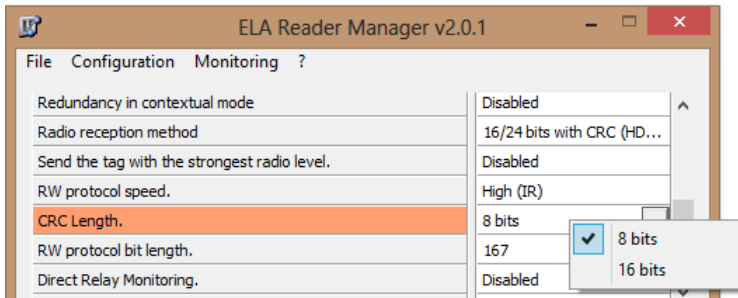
ELA Reader Manager v2.0.1

File Configuration Monitoring ?

| | |
|---|---|
| Redundancy in contextual mode | Disabled |
| Radio reception method | 16/24 bits with CRC (HD... |
| Send the tag with the strongest radio level. | Disabled |
| RW protocol speed. | High (IR) |
| CRC Length. | 8 bits |
| RW protocol bit length. | 167 |
| Direct Relay Monitoring. | Disabled |

✔ 8 bits
16 bits